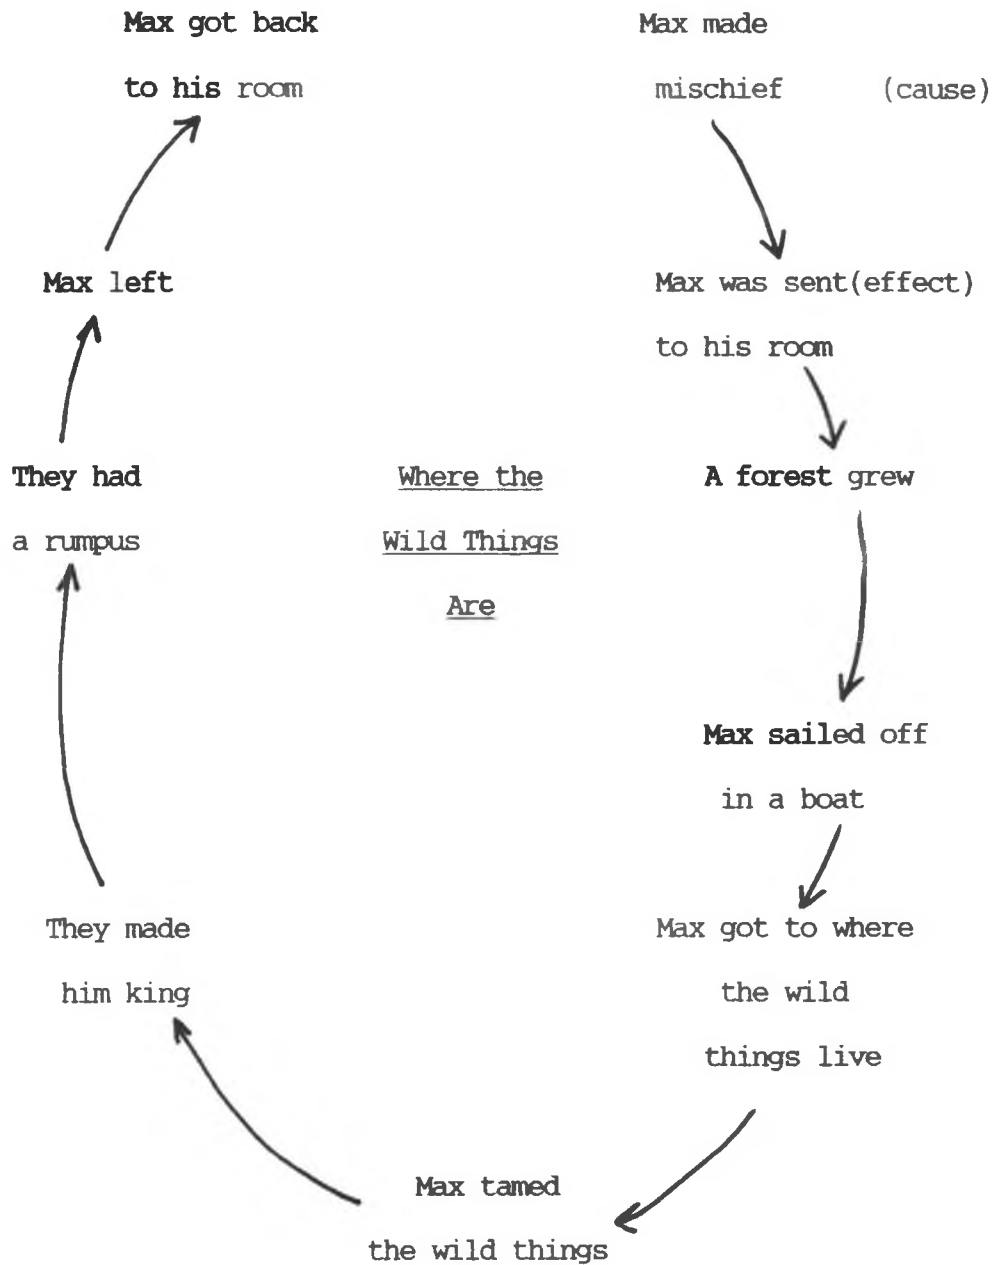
Max got back to his room

Max made mischief (cause)

Max left

Max was sent(effect) to his room

They had a rumpus

Where the Wild Things Are

A forest grew

Max sailed off in a boat

They made him king

Max got to where the wild things live

Max tamed the wild things